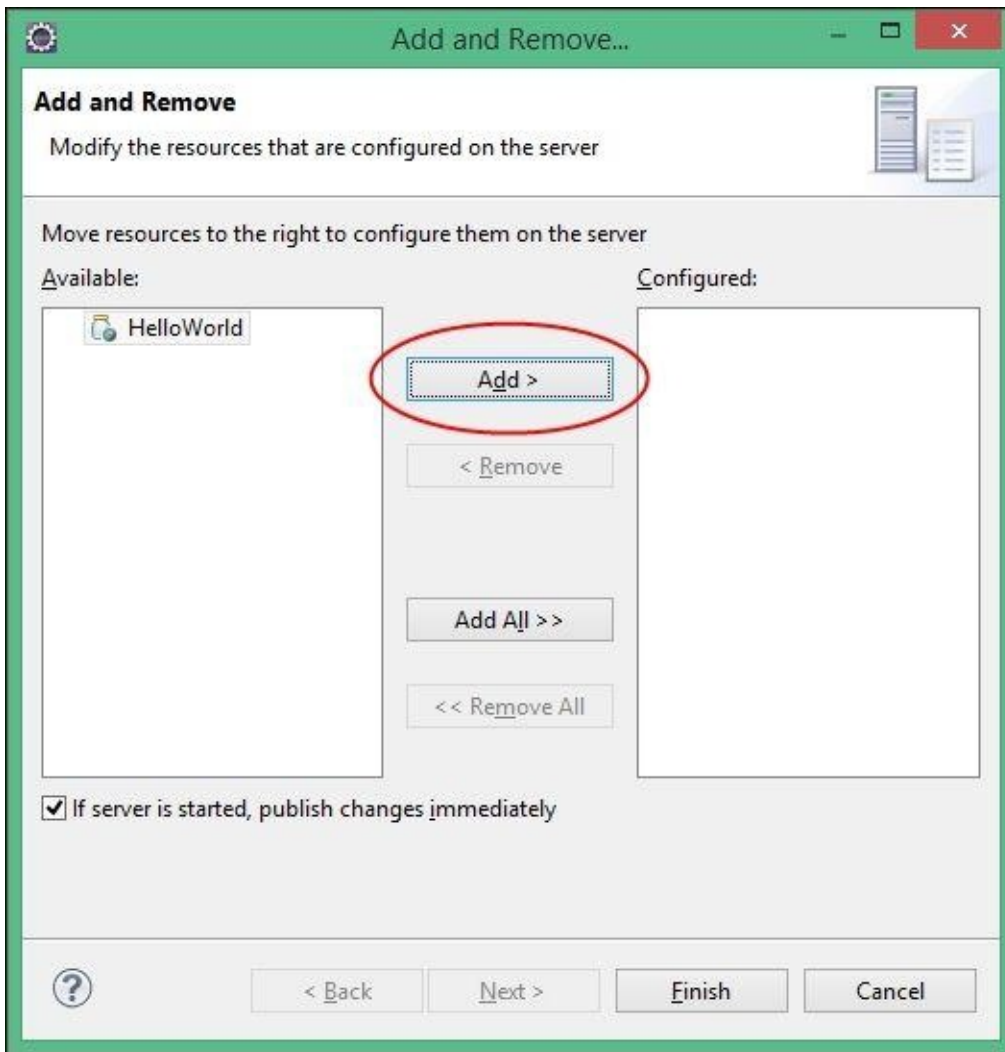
Add and Remove...

Add and Remove

Modify the resources that are configured on the server

Move resources to the right to configure them on the server

Available:

HelloWorld

Add >

< Remove

Add All >>

<< Remove All

Configured:

If server is started, publish changes immediately

?

< Back

Next >

Finish

Cancel